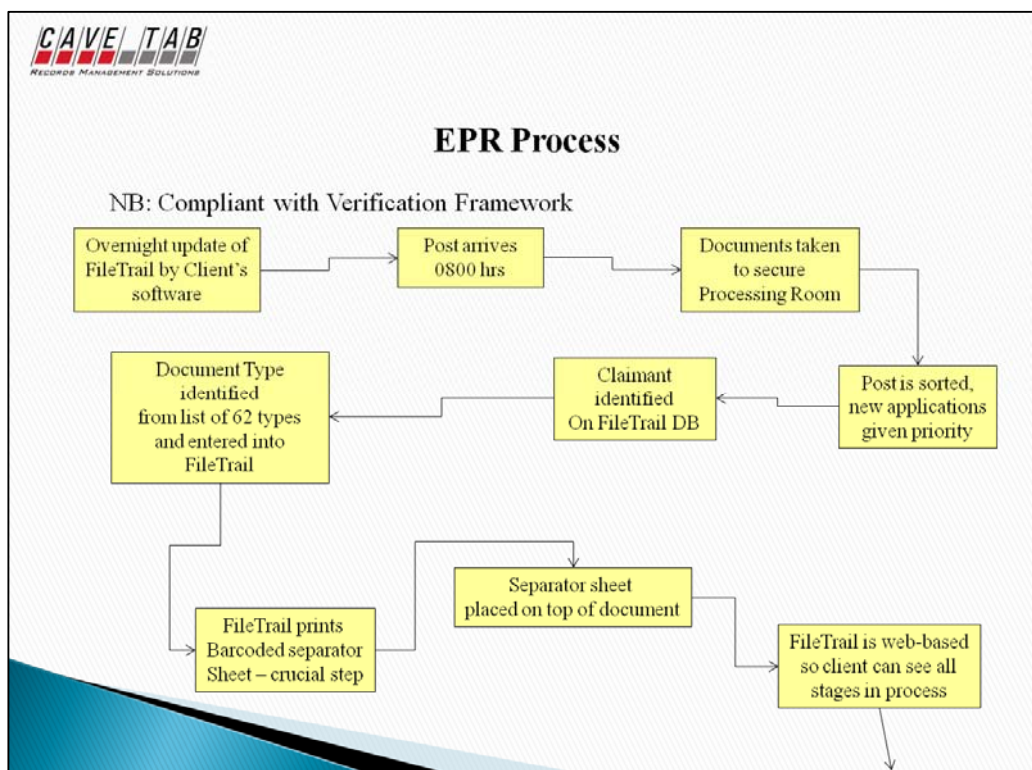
CAVE TAB
Records Management Solutions

EPR Process

NB: Compliant with Verification Framework

Overnight update of FileTrail by Client's software

Post arrives 0800 hrs

Documents taken to secure Processing Room

Post is sorted, new applications given priority

Claimant identified On FileTrail DB

Document Type identified from list of 62 types and entered into FileTrail

FileTrail prints Barcoded separator Sheet – crucial step

Separator sheet placed on top of document

FileTrail is web-based so client can see all stages in process